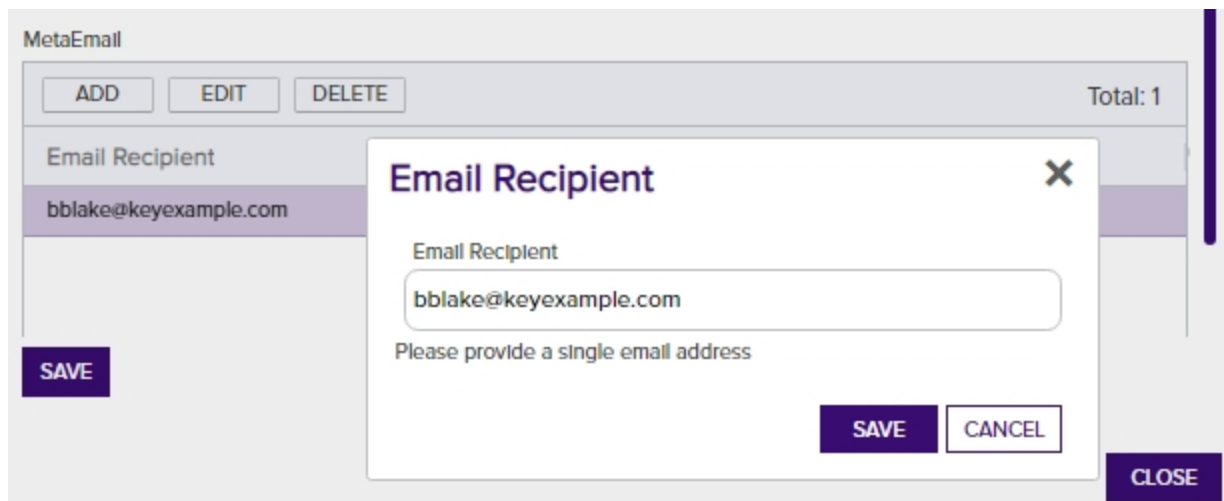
MetaEmail

ADD EDIT DELETE

Total: 1

Email Recipient

bblake@keyexample.com

SAVE

Email Recipient

×

Email Recipient

bblake@keyexample.com

Please provide a single email address

SAVE CANCEL

CLOSE